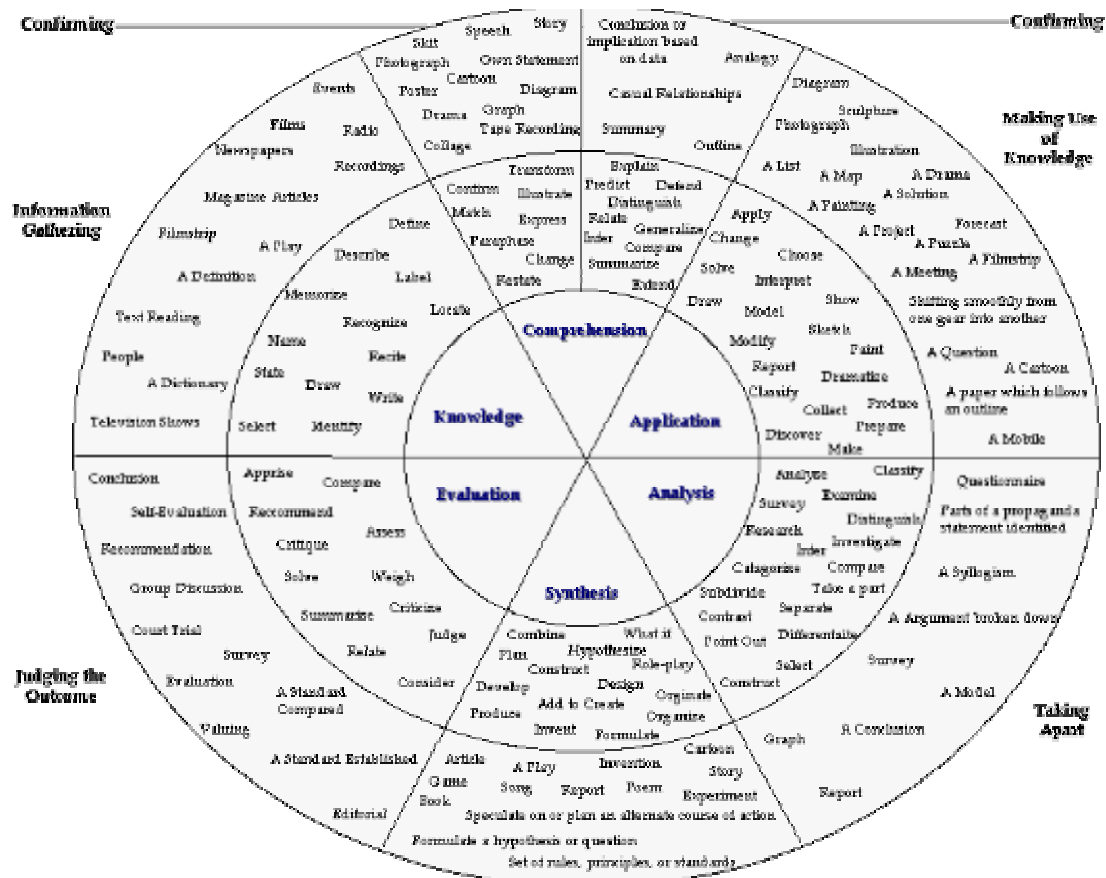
Confirming

Confirming

Skit Speech Story Photograph Own Statement Poster Cartoon Diagram Drama Graph Collage Tape Recording

Conclusion or implication based on data Analogy Casual Relationships Summary Outline

Events Films Radio Newspapers Recordings Magazine Articles Filmstrip A Play A Definition Text Reading People A Dictionary Television Shows

Information Gathering

Diagram Sculpture Photograph Illustration A List A Map A Drama A Solution A Painting A Project Forecast A Puzzle A Filmstrip A Meeting Shifting smoothly from one gear into another A Question A Cartoon A paper which follows an outline A Mobile

Making Use of Knowledge

Transform Confirm Illustrate Match Express Paraphrase Change Restate

Explain Predict Defend Distinguish Relate Generalize Infer Compare Summarize Extend

Define Describe Label Memorize Locate Recognize Name Recite State Draw Write Select Identify

Apply Change Choose Solve Interpret Draw Show Model Sketch Modify Paint Report Dramatize Classify Collect Produce Prepare Discover Make

Comprehension

Knowledge

Application

Evaluation

Analysis

Synthesis

Conclusion Self-Evaluation Recommendation Group Discussion Court Trial Survey Evaluation Valuing

Appraise Compare Recommend Assess Critique Solve Weigh Summarize Criticize Judge Relate Consider A Standard Compared A Standard Established Editorial

Analyze Classify Survey Examine Distinguish Research Investigate Infer Categorize Compare Subdivide Take a part Contrast Separate Point Out Differentiate Select Construct

Questionnaire Parts of a propaganda statement identified A Syllogism A Argument broken down Survey A Model A Conclusion Graph Report

Combine What if Plan Hypothesize Construct Role-play Develop Design Originate Produce Add to Create Organize Invent Formulate

Article A Play Invention Cartoon Game Song Report Poem Story Book Experiment Speculate on or plan an alternate course of action Formulate a hypothesis or question Set of rules, principles, or standards

Judging the Outcome

Taking Apart